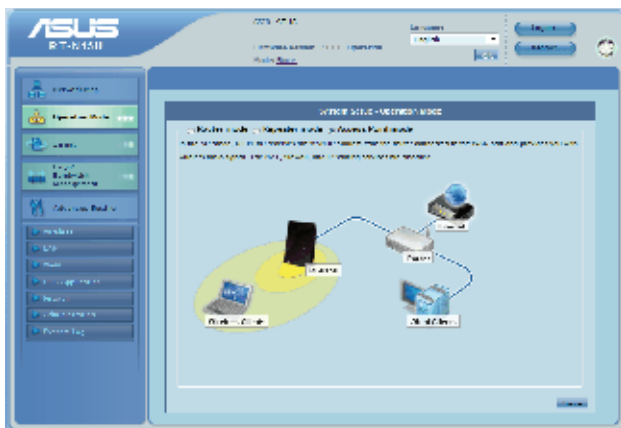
ASUS
RT-N10U

SSID: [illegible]

Firmware Version: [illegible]

Mode: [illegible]

Language

English

Logout

Reboot

Network Map

Operation Mode

Guest

EZ QoS Bandwidth Management

Advanced Setting

Wireless

LAN

WAN

USB Application

Firewall

Administration

System Log

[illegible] Setup - Operation Mode

Router mode  Repeater mode  Access Point mode

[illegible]

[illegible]

Internet

Router

Wireless Clients

Wired Clients

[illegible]